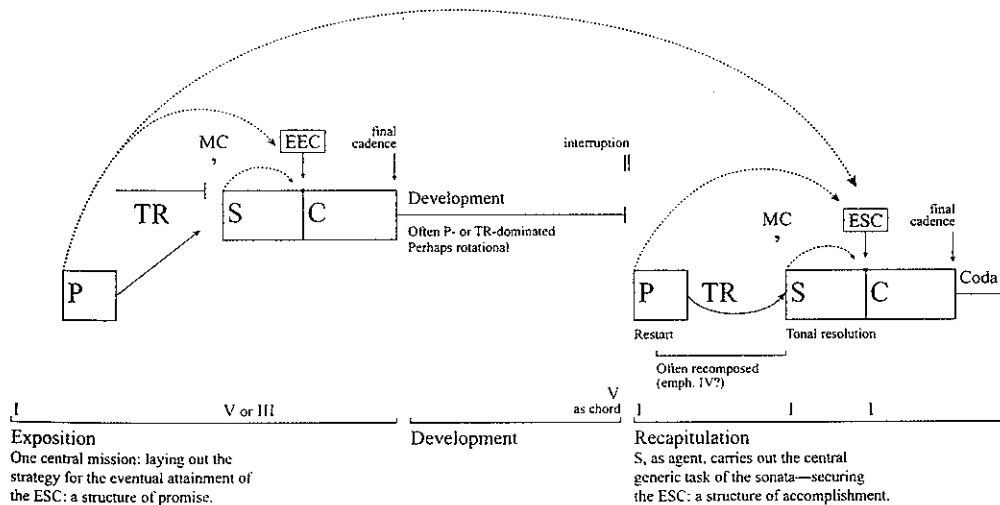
MC
,
EEC
final cadence
interruption
||
TR
S
C
Development
Often P- or TR-dominated
Perhaps rotational
P
MC
,
ESC
final cadence
P
TR
S
C
Coda
Restart
Tonal resolution
Often recomposed (emph. IV?)

I
V or III
V as chord
I
I
I

Exposition
One central mission: laying out the strategy for the eventual attainment of the ESC: a structure of promise.

Development

Recapitulation
S, as agent, carries out the central generic task of the sonata—securing the ESC: a structure of accomplishment.